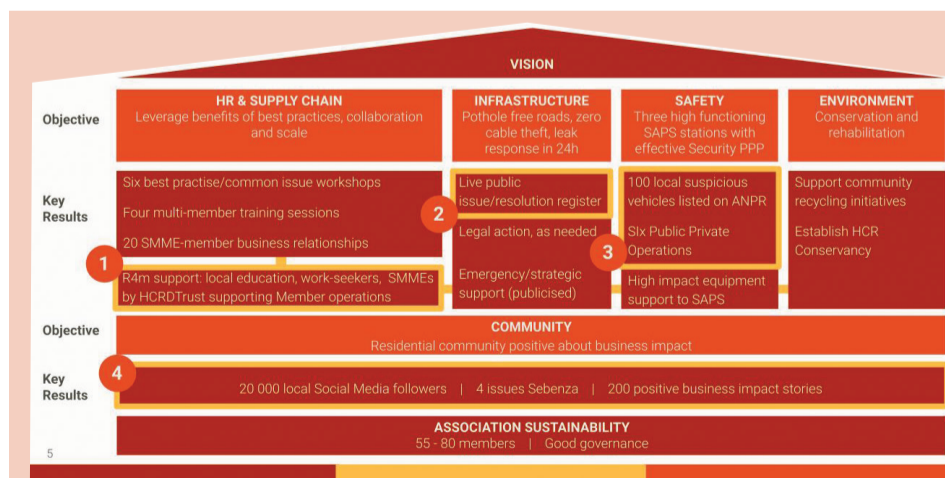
VISION

Objective

HR & SUPPLY CHAIN
Leverage benefits of best practices, collaboration and scale

INFRASTRUCTURE
Pothole free roads, zero cable theft, leak response in 24h

SAFETY
Three high functioning SAPS stations with effective Security PPP

ENVIRONMENT
Conservation and rehabilitation

Key Results

Six best practise/common issue workshops

Four multi-member training sessions

20 SMME-member business relationships

1

R4m support: local education, work-seekers, SMMEs by HCRDTrust supporting Member operations

2

Live public issue/resolution register

Legal action, as needed

Emergency/strategic support (publicised)

3

100 local suspicious vehicles listed on ANPR

Six Public Private Operations

High impact equipment support to SAPS

Support community recycling initiatives

Establish HCR Conservancy

Objective

COMMUNITY
Residential community positive about business impact

Key Results

4

20 000 local Social Media followers | 4 issues Sebenza | 200 positive business impact stories

ASSOCIATION SUSTAINABILITY
55 - 80 members | Good governance

5